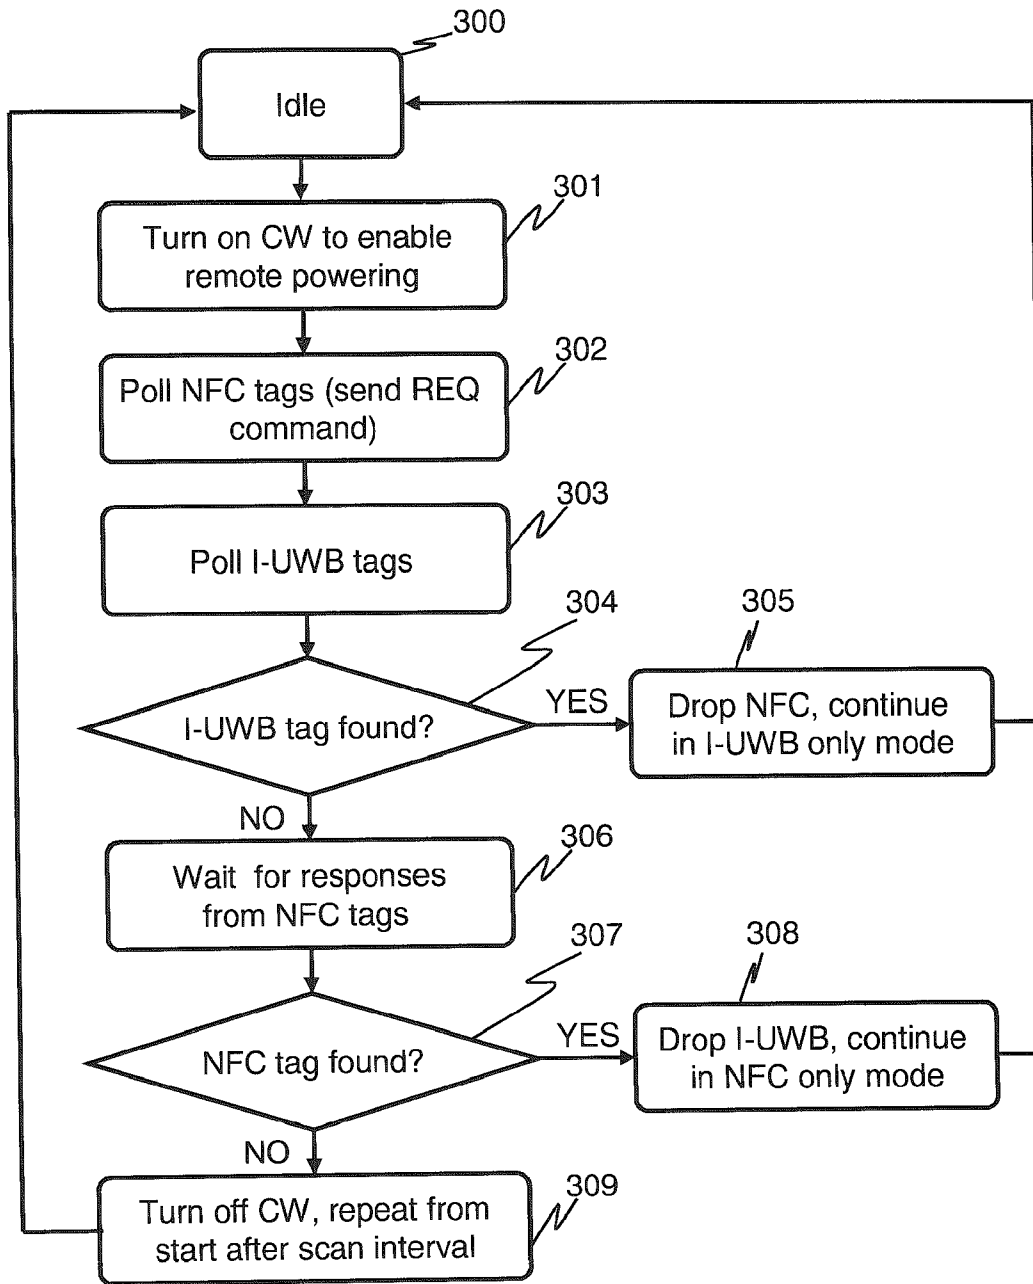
300

Idle

301

Turn on CW to enable remote powering

302

Poll NFC tags (send REQ command)

303

Poll I-UWB tags

304

305

I-UWB tag found?

YES

Drop NFC, continue in I-UWB only mode

NO

306

Wait for responses from NFC tags

307

308

NFC tag found?

YES

Drop I-UWB, continue in NFC only mode

NO

309

Turn off CW, repeat from start after scan interval